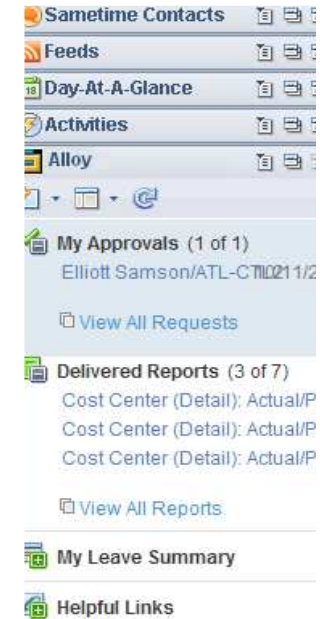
Sametime Contacts
Feeds
Day-At-A-Glance
Activities
Alloy

My Approvals (1 of 1)
Elliott Samson/ATL-CTI10211/2

View All Requests

Delivered Reports (3 of 7)
Cost Center (Detail): Actual/P
Cost Center (Detail): Actual/P
Cost Center (Detail): Actual/P

View All Reports

My Leave Summary

Helpful Links